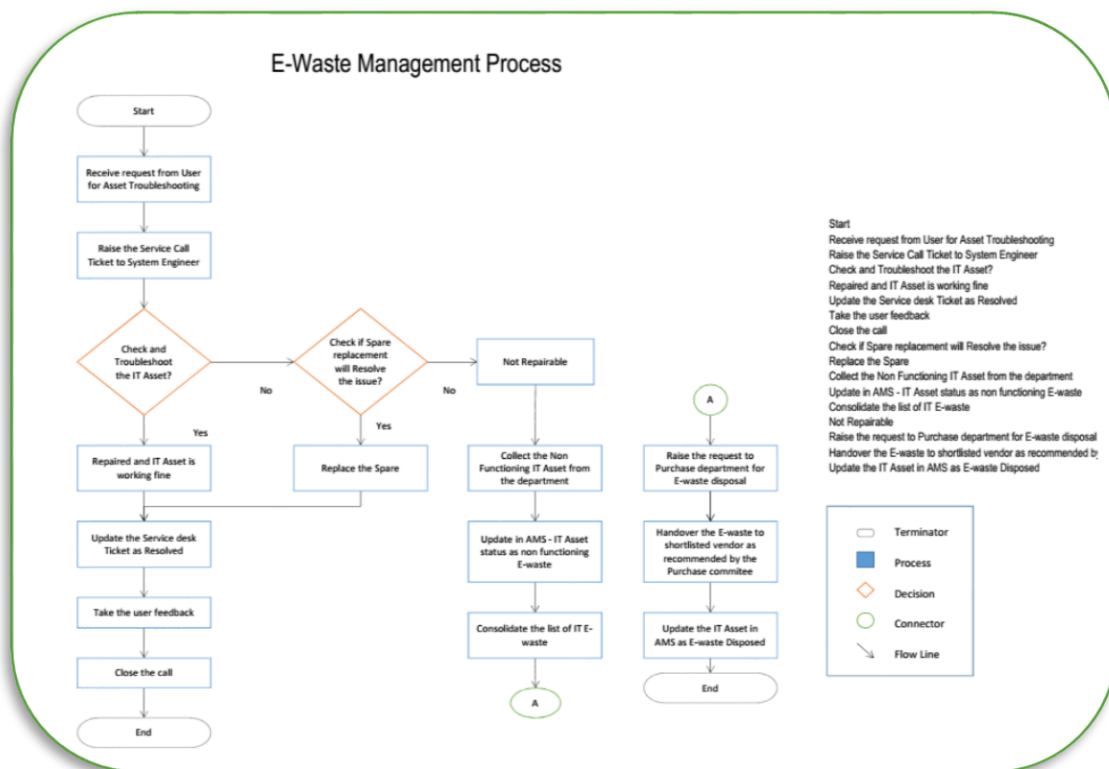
E-Waste Management Process

Start

Receive request from User for Asset Troubleshooting

Raise the Service Call Ticket to System Engineer

Check and Troubleshoot the IT Asset?

No

Check if Spare replacement will Resolve the issue?

No

Not Repairable

Yes

Repaired and IT Asset is working fine

Yes

Replace the Spare

Collect the Non Functioning IT Asset from the department

A

Raise the request to Purchase department for E-waste disposal

Update the Service desk Ticket as Resolved

Update in AMS - IT Asset status as non functioning E-waste

Handover the E-waste to shortlisted vendor as recommended by the Purchase commitee

Take the user feedback

Consolidate the list of IT E-waste

Update the IT Asset in AMS as E-waste Disposed

Close the call

A

End

End

Start
Receive request from User for Asset Troubleshooting
Raise the Service Call Ticket to System Engineer
Check and Troubleshoot the IT Asset?
Repaired and IT Asset is working fine
Update the Service desk Ticket as Resolved
Take the user feedback
Close the call
Check if Spare replacement will Resolve the issue?
Replace the Spare
Collect the Non Functioning IT Asset from the department
Update in AMS - IT Asset status as non functioning E-waste
Consolidate the list of IT E-waste
Not Repairable
Raise the request to Purchase department for E-waste disposal
Handover the E-waste to shortlisted vendor as recommended by
Update the IT Asset in AMS as E-waste Disposed

Terminator
Process
Decision
Connector
Flow Line